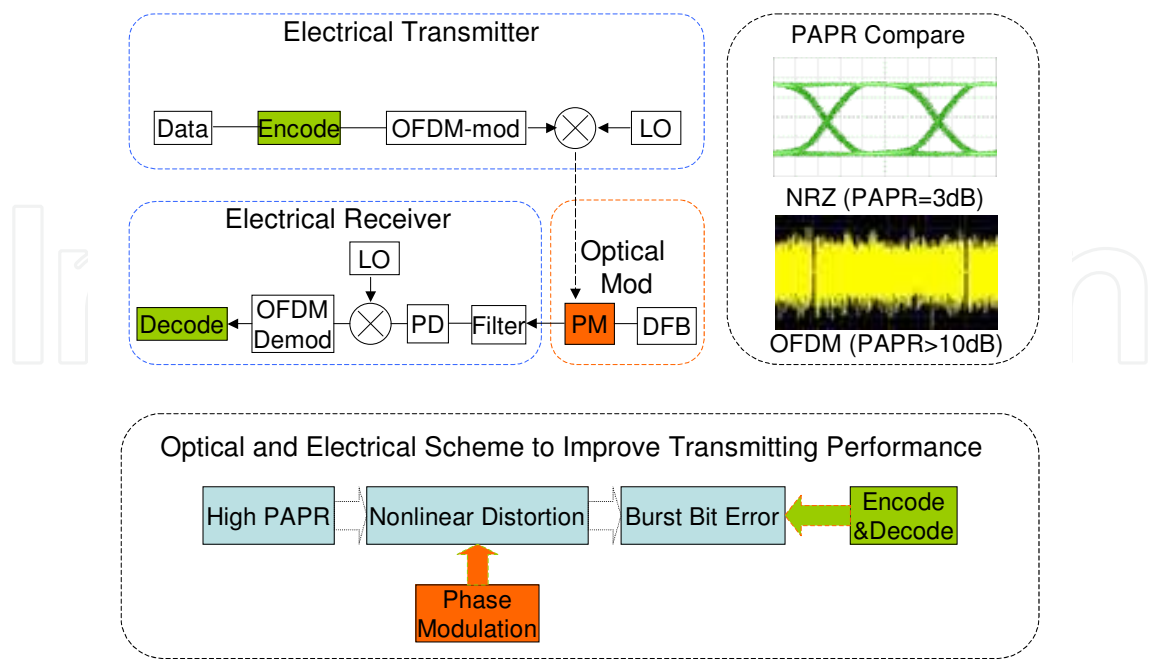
Electrical Transmitter

Data

Encode

OFDM-mod

LO

PAPR Compare

NRZ (PAPR=3dB)

OFDM (PAPR>10dB)

Electrical Receiver

LO

Decode

OFDM Demod

PD

Filter

Optical Mod

PM

DFB

Optical and Electrical Scheme to Improve Transmitting Performance

High PAPR

Nonlinear Distortion

Burst Bit Error

Encode &Decode

Phase Modulation